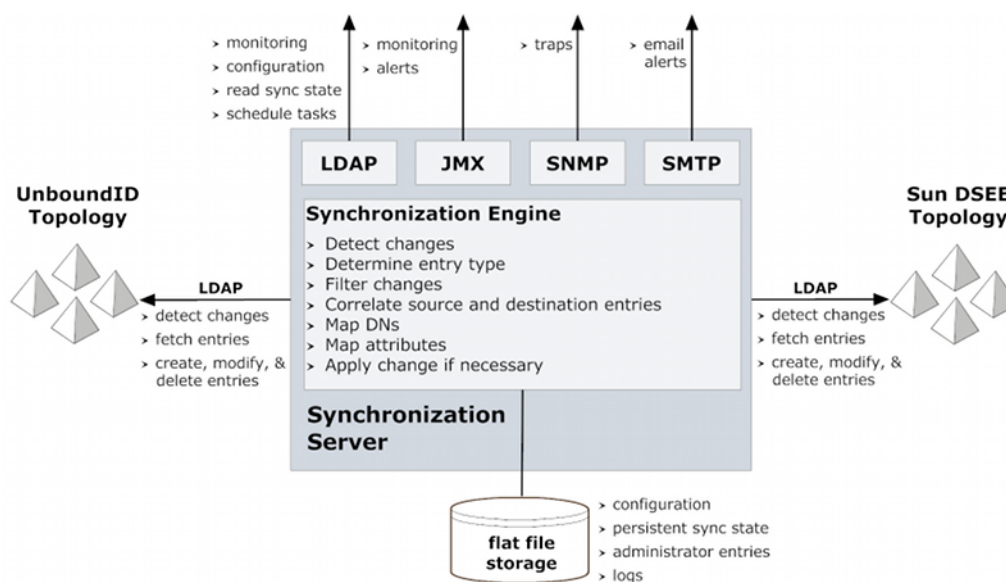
› monitoring
› configuration
› read sync state
› schedule tasks

› monitoring
› alerts

› traps

› email alerts

LDAP

JMX

SNMP

SMTP

UnboundID Topology

Sun DSEE Topology

Synchronization Engine
› Detect changes
› Determine entry type
› Filter changes
› Correlate source and destination entries
› Map DNs
› Map attributes
› Apply change if necessary

LDAP
› detect changes
› fetch entries
› create, modify, & delete entries

LDAP
› detect changes
› fetch entries
› create, modify, & delete entries

Synchronization Server

flat file storage

› configuration
› persistent sync state
› administrator entries
› logs